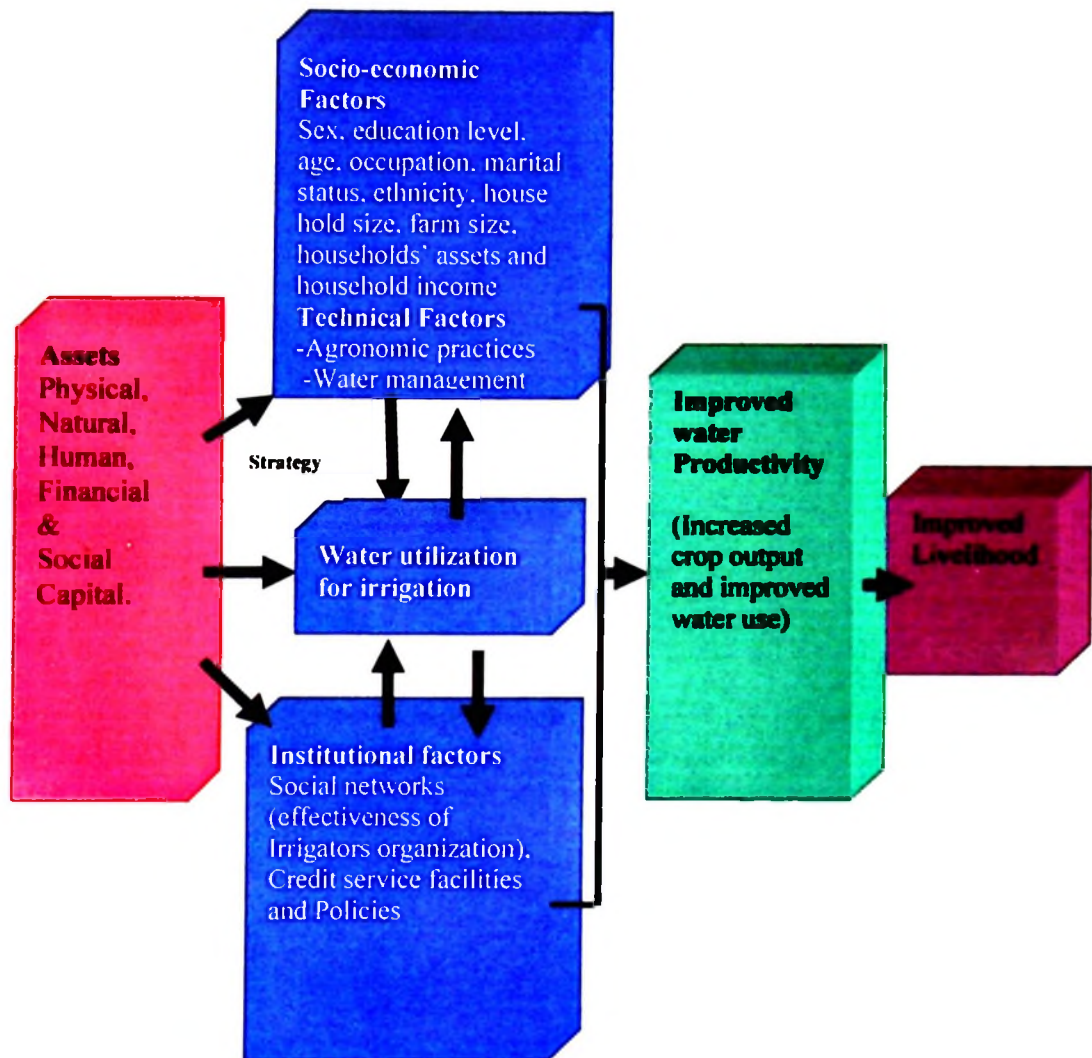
Socio-economic Factors
Sex, education level, age, occupation, marital status, ethnicity, house hold size, farm size, households' assets and household income
Technical Factors
-Agronomic practices
-Water management

Assets
Physical,
Natural,
Human,
Financial
&
Social
Capital.

Strategy

Water utilization for irrigation

Improved water Productivity

(Increased crop output and improved water use)

Improved Livelihood

Institutional factors
Social networks (effectiveness of Irrigators organization), Credit service facilities and Policies